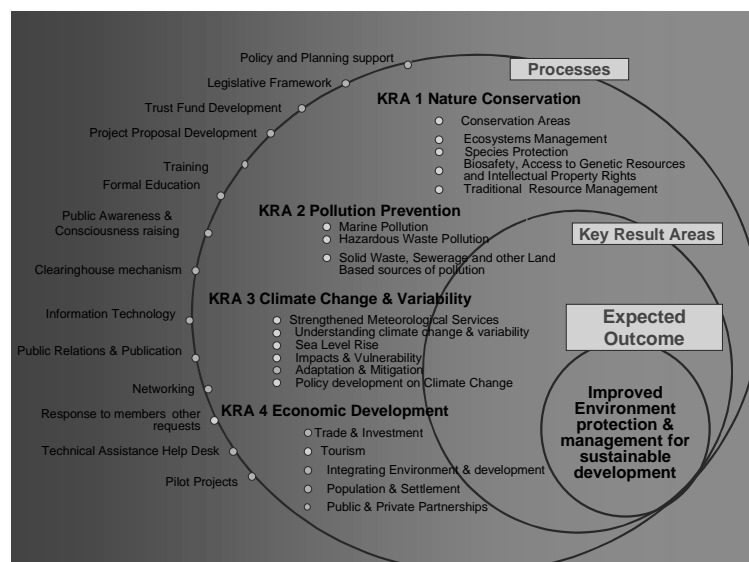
Processes

Policy and Planning support
Legislative Framework
Trust Fund Development
Project Proposal Development
Training
Formal Education
Public Awareness & Consciousness raising
Clearinghouse mechanism
Information Technology
Public Relations & Publication
Networking
Response to members other requests
Technical Assistance Help Desk
Pilot Projects

KRA 1 Nature Conservation
Conservation Areas
Ecosystems Management
Species Protection
Biosafety, Access to Genetic Resources and Intellectual Property Rights
Traditional Resource Management

KRA 2 Pollution Prevention
Marine Pollution
Hazardous Waste Pollution
Solid Waste, Sewerage and other Land Based sources of pollution

Key Result Areas

KRA 3 Climate Change & Variability
Strengthened Meteorological Services
Understanding climate change & variability
Sea Level Rise
Impacts & Vulnerability
Adaptation & Mitigation
Policy development on Climate Change

Expected Outcome

KRA 4 Economic Development
Trade & Investment
Tourism
Integrating Environment & development
Population & Settlement
Public & Private Partnerships

Improved Environment protection & management for sustainable development